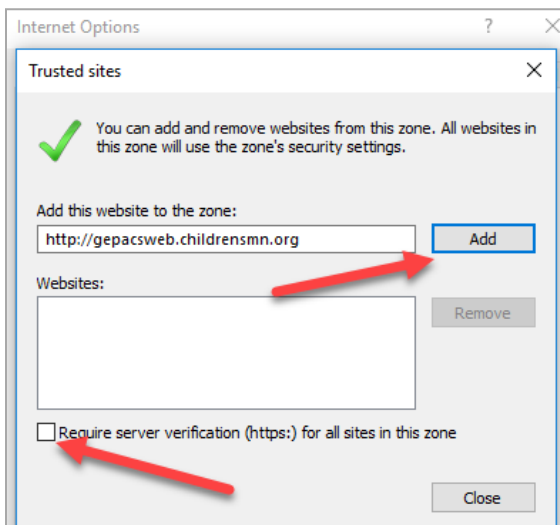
Internet Options

?

Trusted sites

You can add and remove websites from this zone. All websites in this zone will use the zone's security settings.

Add this website to the zone:

http://gepacsweb.childrensmn.org

Add

Websites:

Remove

Require server verification (https:) for all sites in this zone

Close